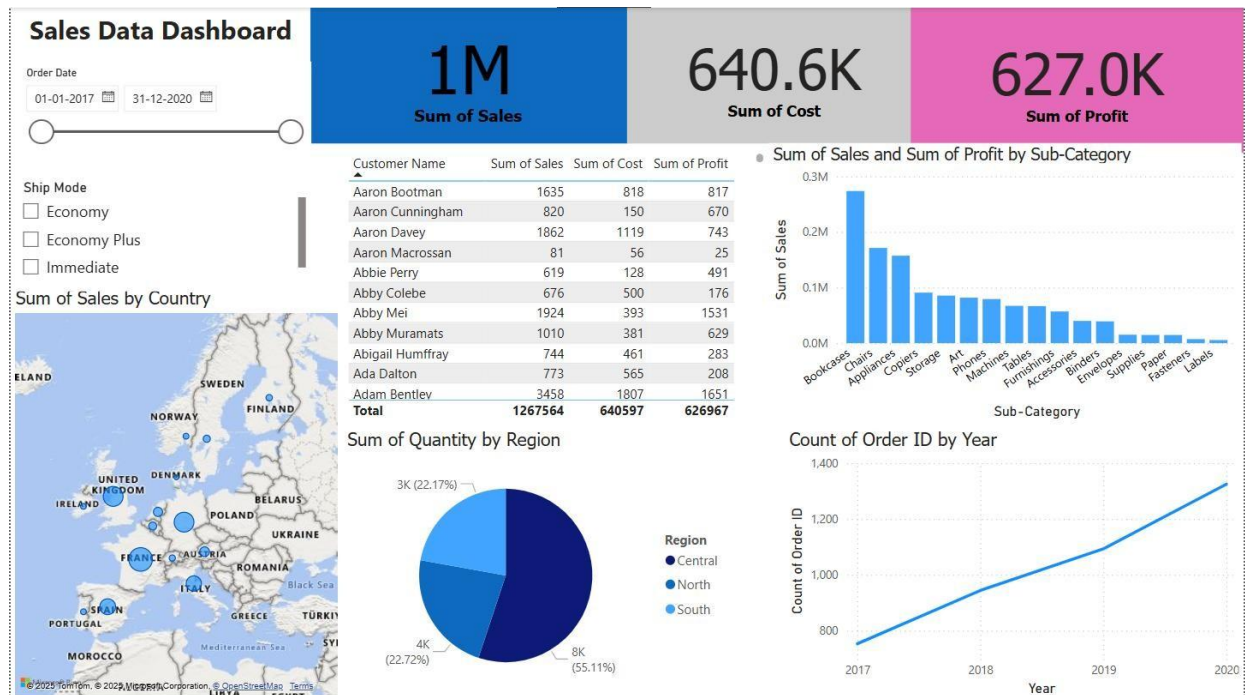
Sales Data Dashboard

Order Date

01-01-2017

31-12-2020

1M
Sum of Sales

640.6K
Sum of Cost

627.0K
Sum of Profit

Ship Mode
Economy
Economy Plus
Immediate

| Customer Name | Sum of Sales | Sum of Cost | Sum of Profit |
|---|---|---|---|
| Aaron Bootman | 1635 | 818 | 817 |
| Aaron Cunningham | 820 | 150 | 670 |
| Aaron Davey | 1862 | 1119 | 743 |
| Aaron Macrossan | 81 | 56 | 25 |
| Abbie Perry | 619 | 128 | 491 |
| Abby Colebe | 676 | 500 | 176 |
| Abby Mei | 1924 | 393 | 1531 |
| Abby Muramats | 1010 | 381 | 629 |
| Abigail Humffray | 744 | 461 | 283 |
| Ada Dalton | 773 | 565 | 208 |
| Adam Bentley | 3458 | 1807 | 1651 |
| Total | 1267564 | 640597 | 626967 |

Sum of Sales and Sum of Profit by Sub-Category
0.3M
0.2M
0.1M
0.0M
Sum of Sales
Bookcases Chairs Appliances Copiers Storage Art Phones Machines Tables Furnishings Accessories Binders Envelopes Supplies Paper Fasteners Labels
Sub-Category

Sum of Sales by Country
ELAND SWEDEN NORWAY FINLAND UNITED KINGDOM DENMARK IRELAND BELARUS POLAND UKRAINE FRANCE AUSTRIA ROMANIA Black Sea ITALY SPAIN PORTUGAL GREECE TÜRKIY Mediterranean Sea MOROCCO SY
© 2025 TomTom, © 2025 Microsoft Corporation, © OpenStreetMap Terms

Sum of Quantity by Region
3K (22.17%)
4K (22.72%)
8K (55.11%)
Region
Central
North
South

Count of Order ID by Year
1,400
1,200
1,000
800
Count of Order ID
2017 2018 2019 2020
Year